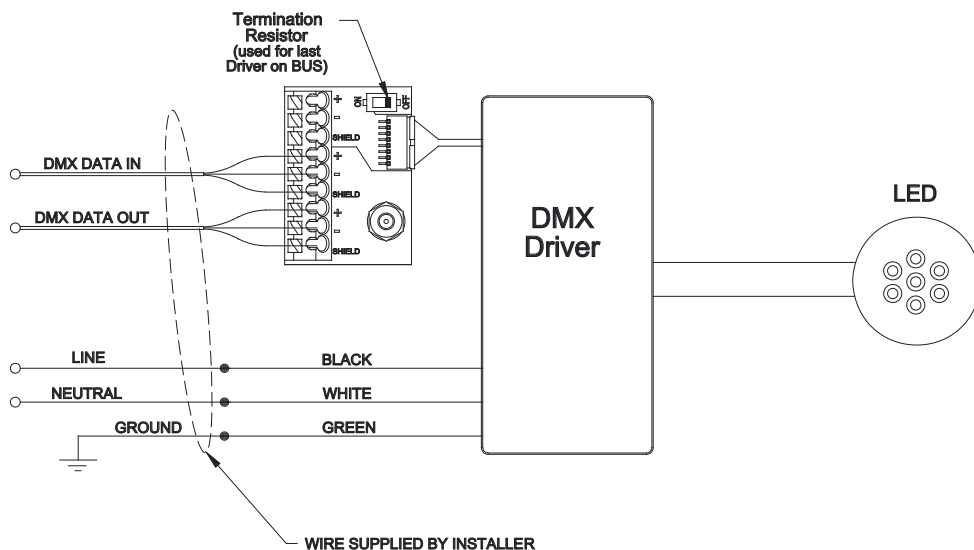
Termination Resistor (used for last Driver on BUS)

ON OFF

+
−
SHIELD
+
−
SHIELD
+
−
SHIELD

DMX DATA IN

DMX DATA OUT

DMX Driver

LED

LINE
BLACK
NEUTRAL
WHITE
GROUND
GREEN

WIRE SUPPLIED BY INSTALLER